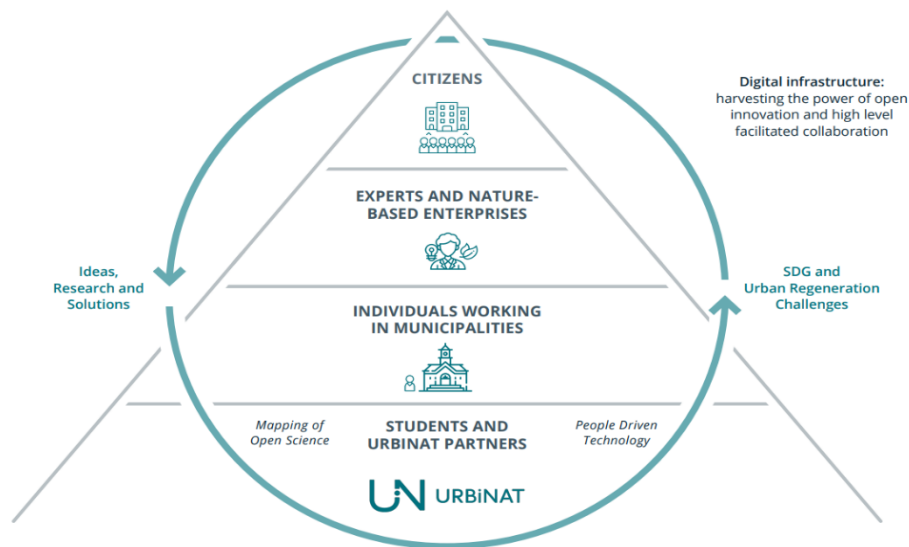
CITIZENS

Digital infrastructure: harvesting the power of open innovation and high level facilitated collaboration

EXPERTS AND NATURE-BASED ENTERPRISES

Ideas, Research and Solutions

SDG and Urban Regeneration Challenges

INDIVIDUALS WORKING IN MUNICIPALITIES

Mapping of Open Science

STUDENTS AND URBINAT PARTNERS

People Driven Technology

UN URBiNAT